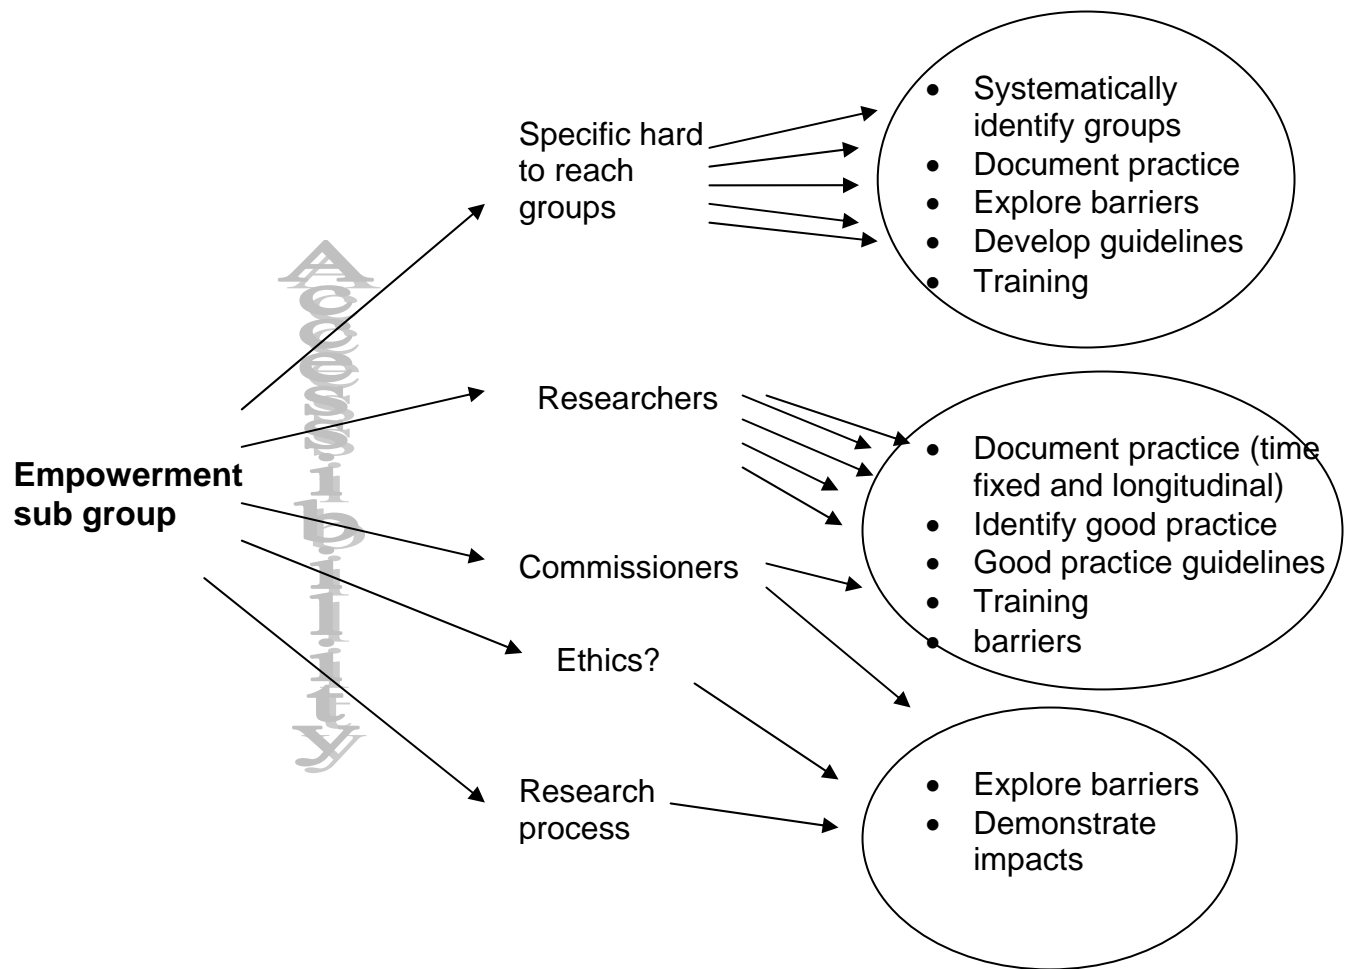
Empowerment sub group

Accessibility

Specific hard to reach groups

- Systematically identify groups
- Document practice
- Explore barriers
- Develop guidelines
- Training

Researchers

Commissioners

- Document practice (time fixed and longitudinal)
- Identify good practice
- Good practice guidelines
- Training
- barriers

Ethics?

Research process

- Explore barriers
- Demonstrate impacts